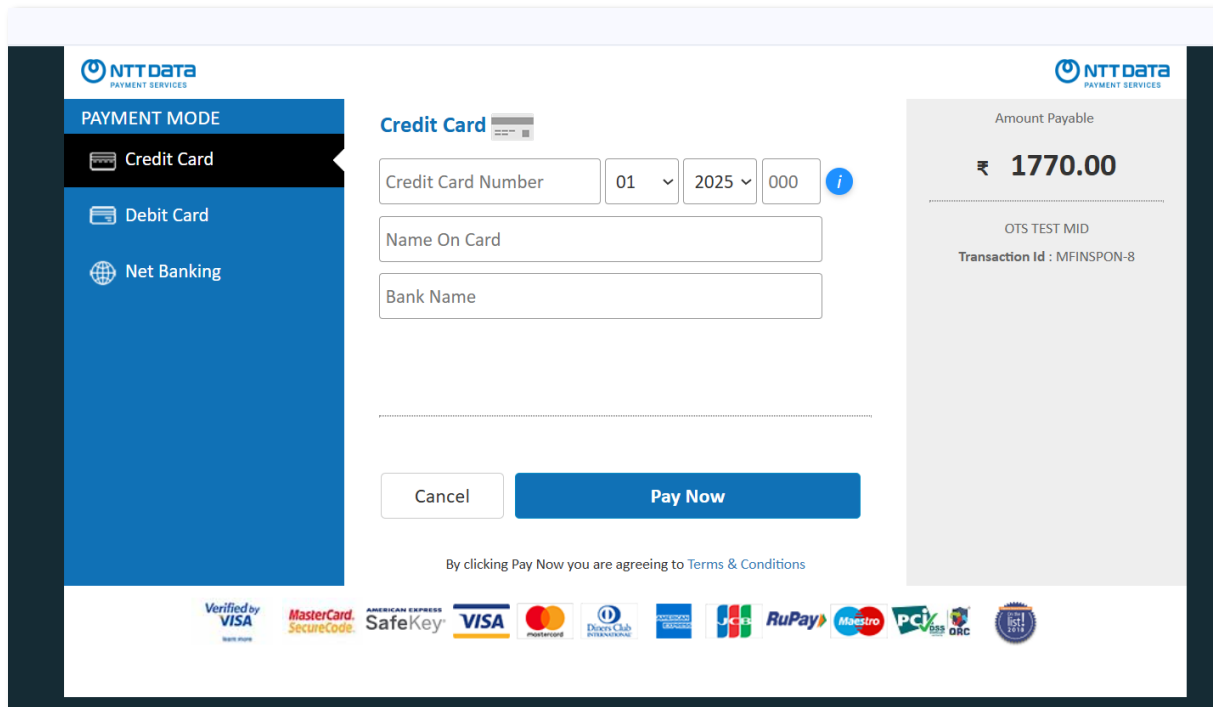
NTT DATA
PAYMENT SERVICES

NTT DATA
PAYMENT SERVICES

PAYMENT MODE

Credit Card

Debit Card

Net Banking

Credit Card

Credit Card Number
01
2025
000
i

Name On Card

Bank Name

Cancel
Pay Now

By clicking Pay Now you are agreeing to Terms & Conditions

Amount Payable

₹ 1770.00

OTS TEST MID

Transaction Id : MFINSPON-8

Verified by VISA learn more
MasterCard. SecureCode.
AMERICAN EXPRESS SafeKey
VISA
mastercard
Diners Club INTERNATIONAL
AMERICAN EXPRESS
JCB
RuPay
Maestro
PCI DSS
ORC
On the list! 2016